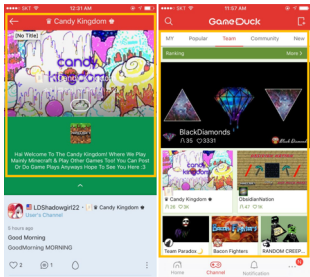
12:31 AM

♛ Candy Kingdom ♛

[No Title]

candy kingdom

Hai Welcome To The Candy Kingdom! Where We Play Mainly Minecraft & Play Other Games Too! You Can Post Or Do Game Plays Anyways Hope To See You Here :3

LDShadowgirl22
User's Channel

5 hours ago

Good Morning

GoodMorning MORNING

2 1

11:57 AM

GameDuck

MY Popular Team Community New

Ranking More >

BlackDiamonds

35 3331

Black Diamond

♛ Candy Kingdom ♛

ObsidianNation

Team Paradox

Bacon Fighters

RANDOM CREEP...

Home Channel Notification